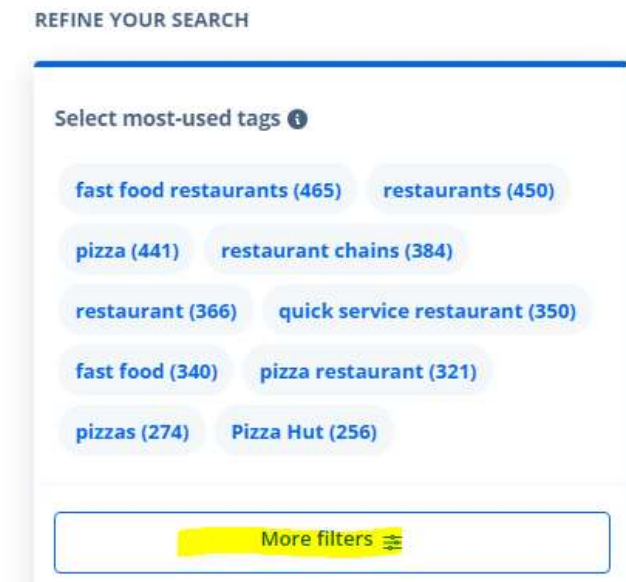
REFINE YOUR SEARCH

Select most-used tags

fast food restaurants (465)
restaurants (450)
pizza (441)
restaurant chains (384)
restaurant (366)
quick service restaurant (350)
fast food (340)
pizza restaurant (321)
pizzas (274)
Pizza Hut (256)

More filters